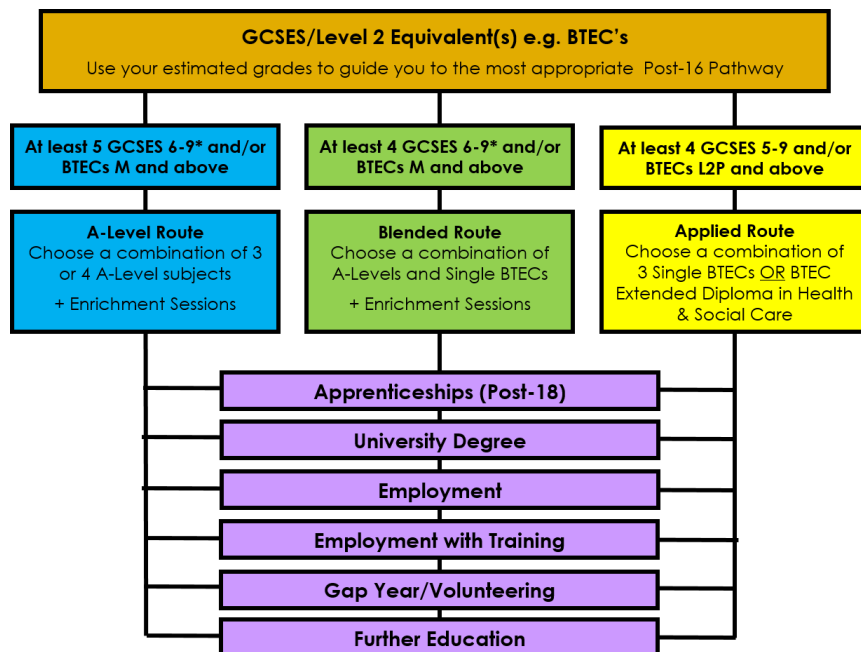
GCSES/Level 2 Equivalent(s) e.g. BTEC's
Use your estimated grades to guide you to the most appropriate Post-16 Pathway

At least 5 GCSES 6-9* and/or BTECs M and above

At least 4 GCSES 6-9* and/or BTECs M and above

At least 4 GCSES 5-9 and/or BTECs L2P and above

A-Level Route
Choose a combination of 3 or 4 A-Level subjects
+ Enrichment Sessions

Blended Route
Choose a combination of A-Levels and Single BTECs
+ Enrichment Sessions

Applied Route
Choose a combination of 3 Single BTECs OR BTEC Extended Diploma in Health & Social Care

Apprenticeships (Post-18)

University Degree

Employment

Employment with Training

Gap Year/Volunteering

Further Education